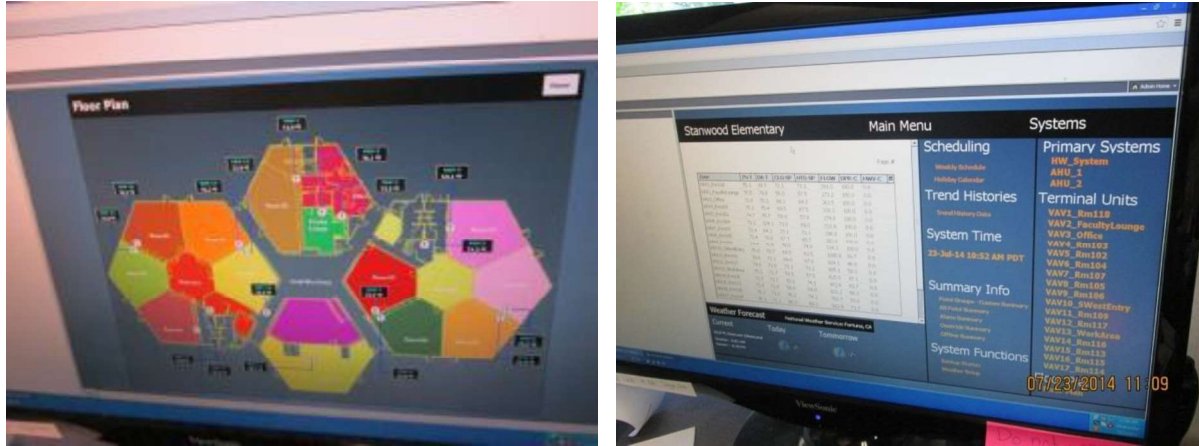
Floor Plan

Stanwood Elementary

Main Menu

Systems

Scheduling

Weekly Schedule

Holiday Calendar

Trend Histories

Trend History Data

System Time

23-Jul-14 10:52 AM PDT

Summary Info

System Functions

Primary Systems

HW_System

AHU_1

AHU_2

Terminal Units

VAV1_Rm118

VAV2_FacultyLounge

VAV3_Office

VAV4_Rm103

VAV5_Rm102

VAV6_Rm104

VAV7_Rm107

VAV8_Rm105

VAV9_Rm106

VAV10_SWestEntry

VAV11_Rm109

VAV12_Rm117

VAV13_WorkArea

VAV14_Rm110

VAV15_Rm113

VAV16_Rm115

VAV17_Rm114

Weather Forecast

National Weather Service Fortuna, CA

Current

Today

Tomorrow

ViewSonic

07/23/2014 11:09